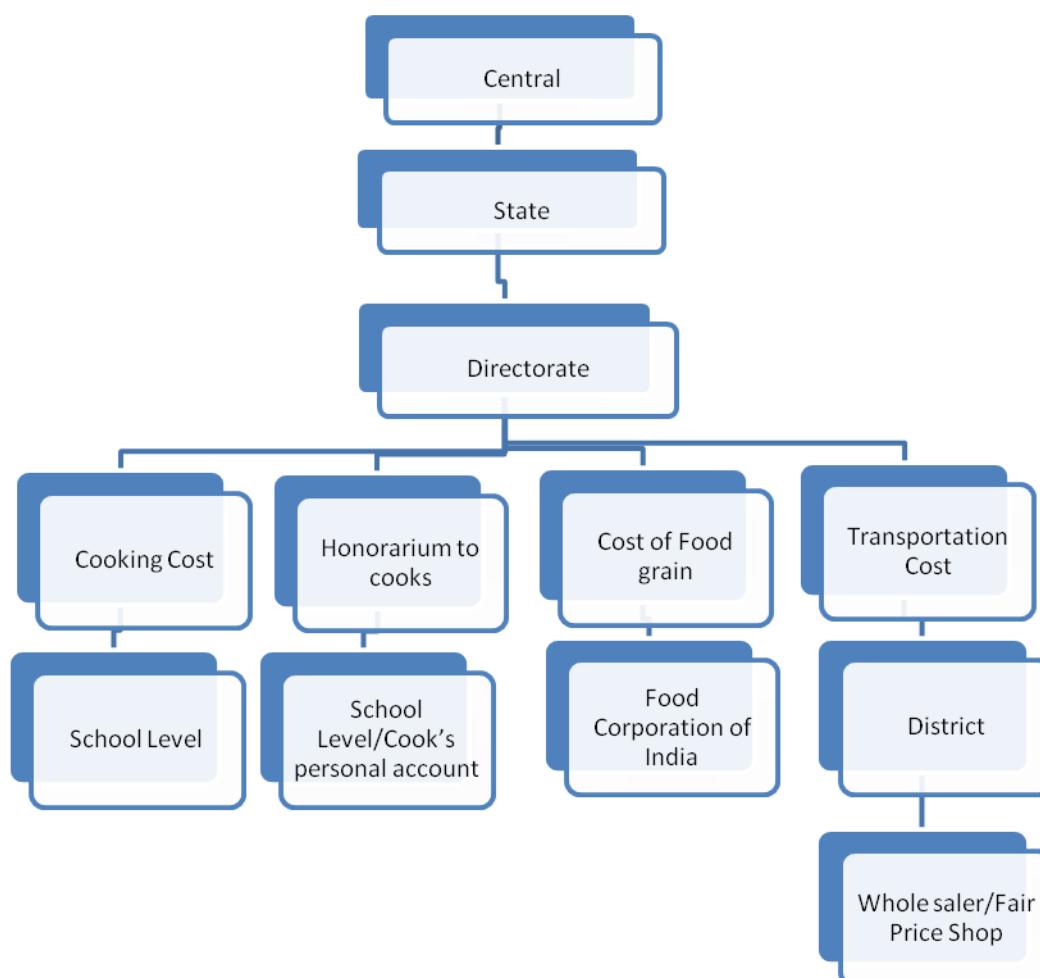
Central

State

Directorate

Cooking Cost

School Level

Honorarium to cooks

School Level/Cook’s personal account

Cost of Food grain

Food Corporation of India

Transportation Cost

District

Whole saler/Fair Price Shop